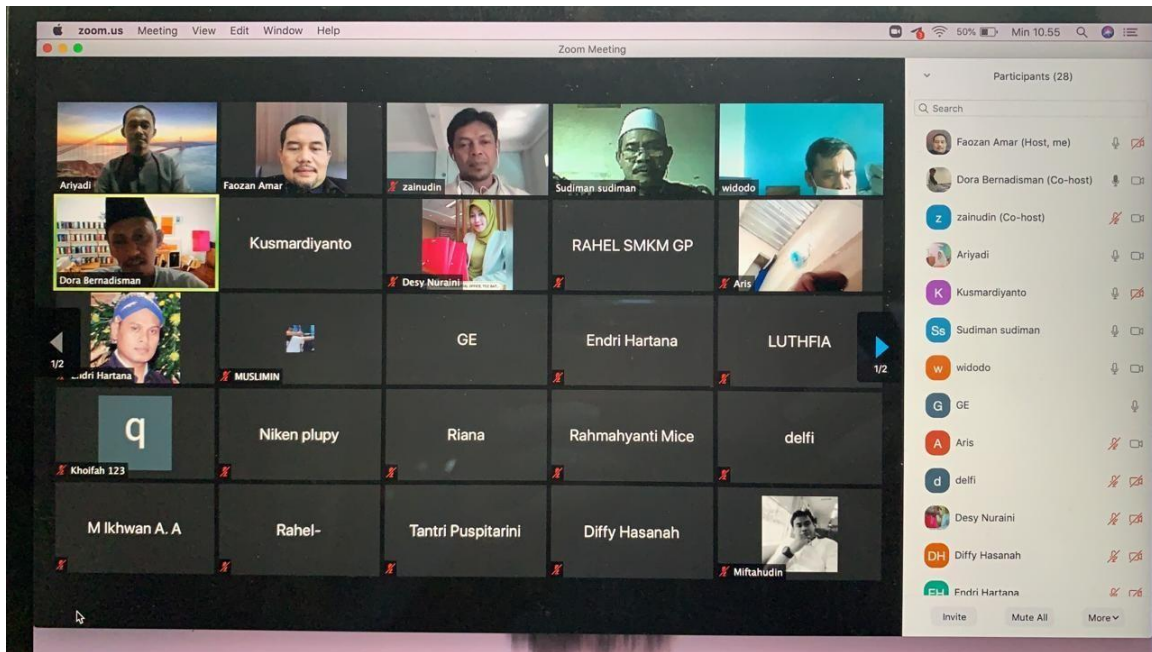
zoom.us Meeting View Edit Window Help
50% Min 10.55
Zoom Meeting

Ariyadi
Faozan Amar
zainudin
Sudiman sudiman
widodo
Dora Bernadisman
Kusmardiyanto
Desy Nuraini
RAHEL SMKM GP
Aris
1/2
Endri Hartana
MUSLIMIN
GE
Endri Hartana
LUTHFIA
1/2
q
Khoifah 123
Niken plupy
Riana
Rahmahyanti Mice
delfi
M Ikhwan A. A
Rahel-
Tantri Puspitarini
Diffy Hasanah
Miftahudin

Participants (28)
Search
Faozan Amar (Host, me)
Dora Bernadisman (Co-host)
zainudin (Co-host)
Ariyadi
Kusmardiyanto
Sudiman sudiman
widodo
GE
Aris
delfi
Desy Nuraini
Diffy Hasanah
Endri Hartana
Invite
Mute All
More